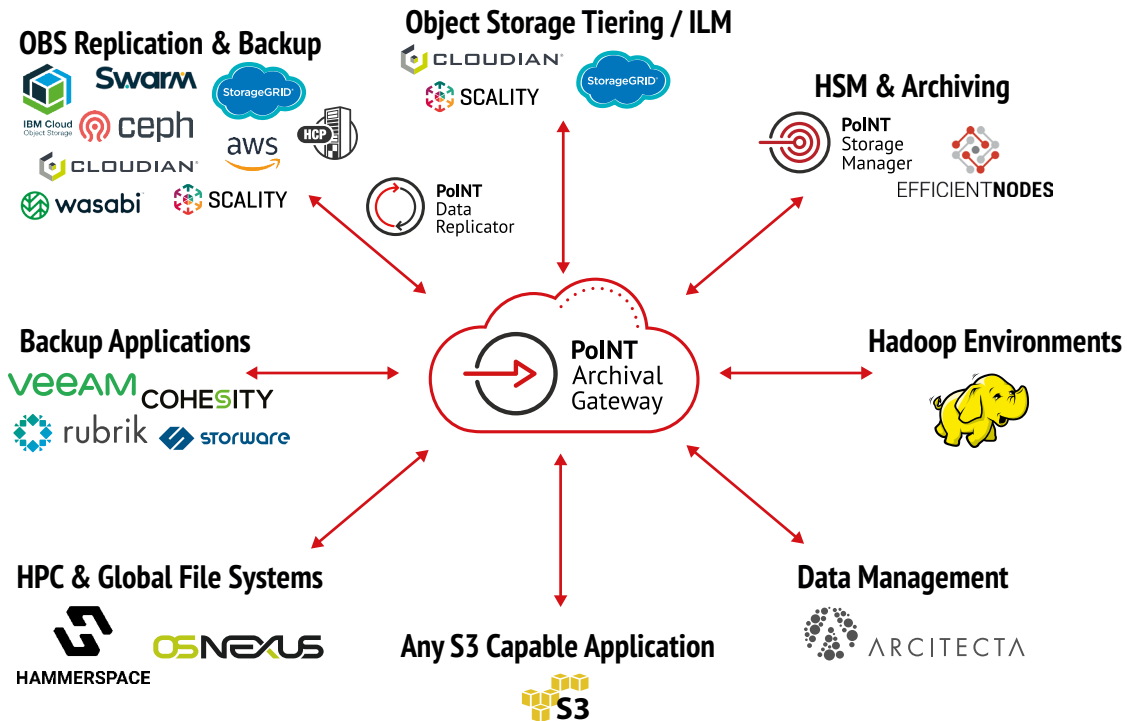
OBS Replication & Backup

IBM Cloud Object Storage

Swarm

StorageGRID

ceph

aws

HCP

CLOUDIAN

wasabi

SCALITY

Object Storage Tiering / ILM

CLOUDIAN

SCALITY

StorageGRID

PoINT Data Replicator

HSM & Archiving

PoINT Storage Manager

EFFICIENTNODES

Backup Applications

veeam

COHESITY

rubrik

storware

PoINT Archival Gateway

Hadoop Environments

HPC & Global File Systems

HAMMERSPACE

OSNEXUS

Any S3 Capable Application

S3

Data Management

ARCITECTA